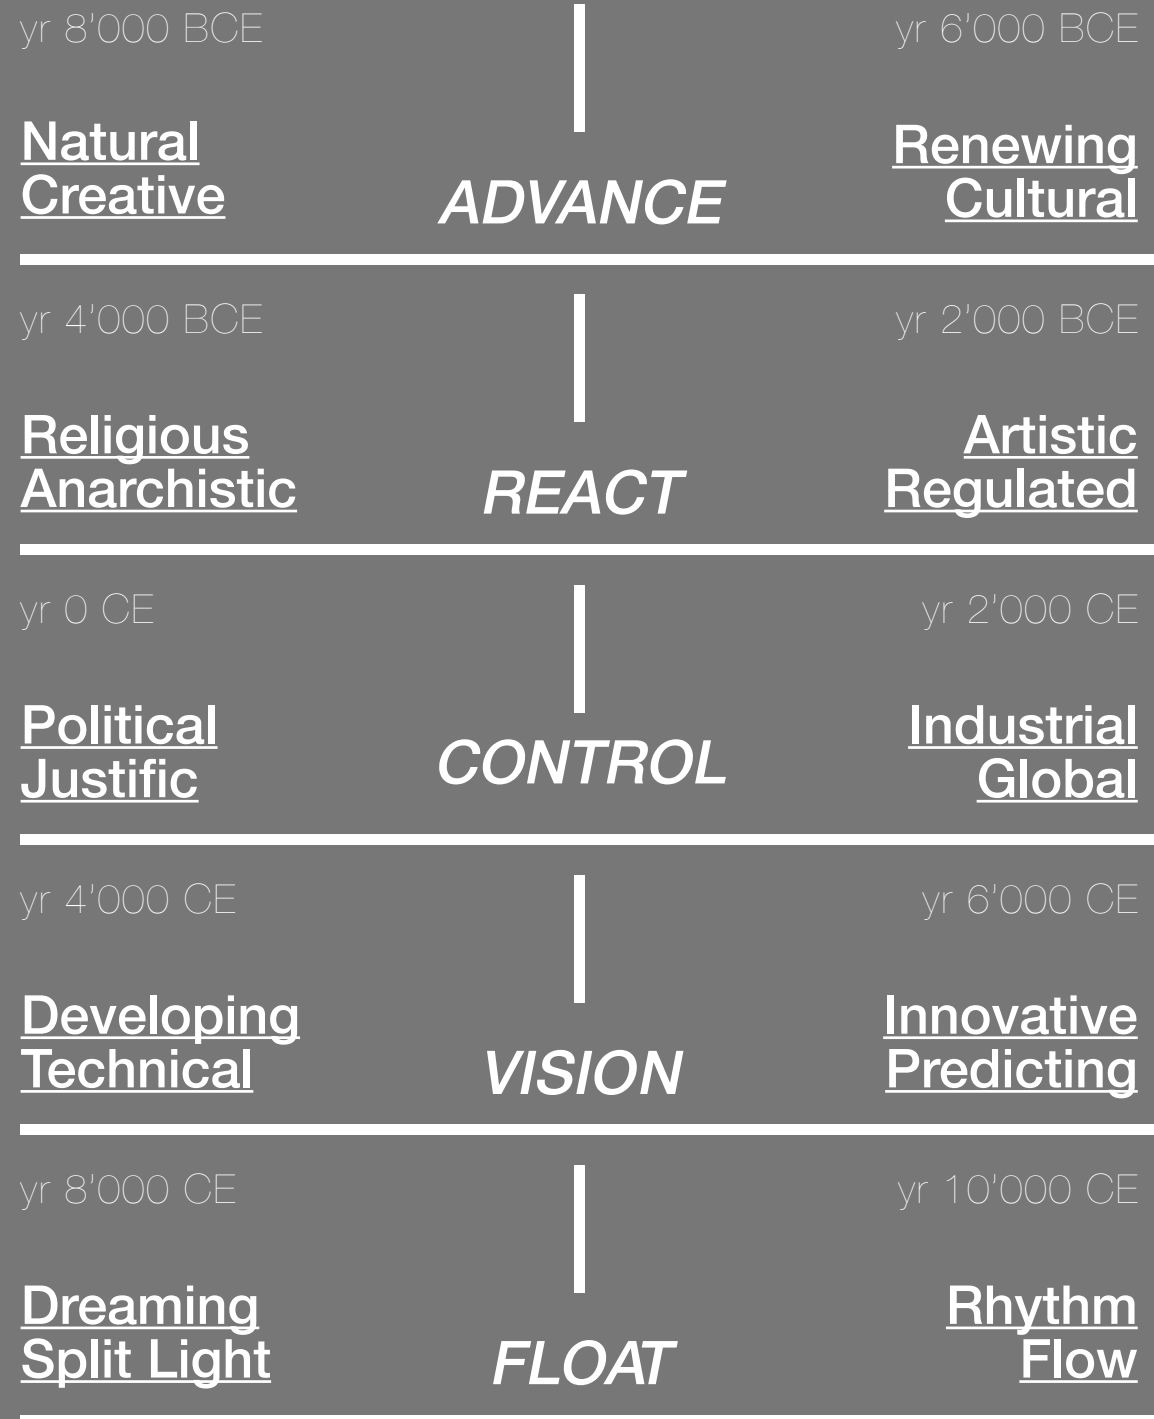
yr 8'000 BCE

yr 6'000 BCE

Natural
Creative

ADVANCE

Renewing
Cultural

yr 4'000 BCE

yr 2'000 BCE

Religious
Anarchistic

REACT

Artistic
Regulated

yr 0 CE

yr 2'000 CE

Political
Justific

CONTROL

Industrial
Global

yr 4'000 CE

yr 6'000 CE

Developing
Technical

VISION

Innovative
Predicting

yr 8'000 CE

yr 10'000 CE

Dreaming
Split Light

FLOAT

Rhythm
Flow